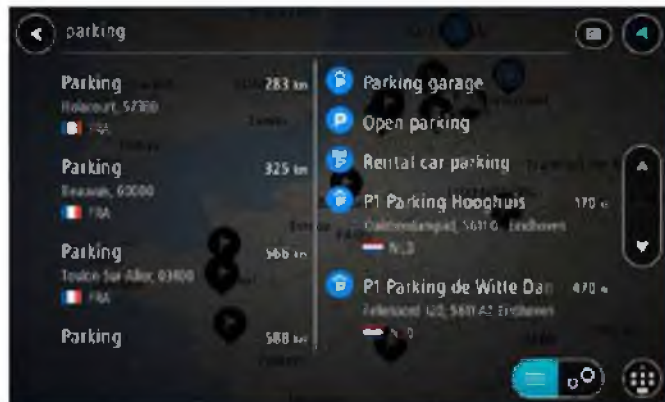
parking

Parking 283 km
Holacourt, 57380
FRA

Parking 325 km
Beauvais, 60000
FRA

Parking 566 km
Toulon-Sur-Allier, 03400
FRA

Parking 588 km

Parking garage
Open parking
Rental car parking
P1 Parking Hooghuis 170 m
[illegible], 5611 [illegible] Eindhoven
NLD
P1 Parking de Witte Da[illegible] 470 m
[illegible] 5611 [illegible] Eindhoven
NLD